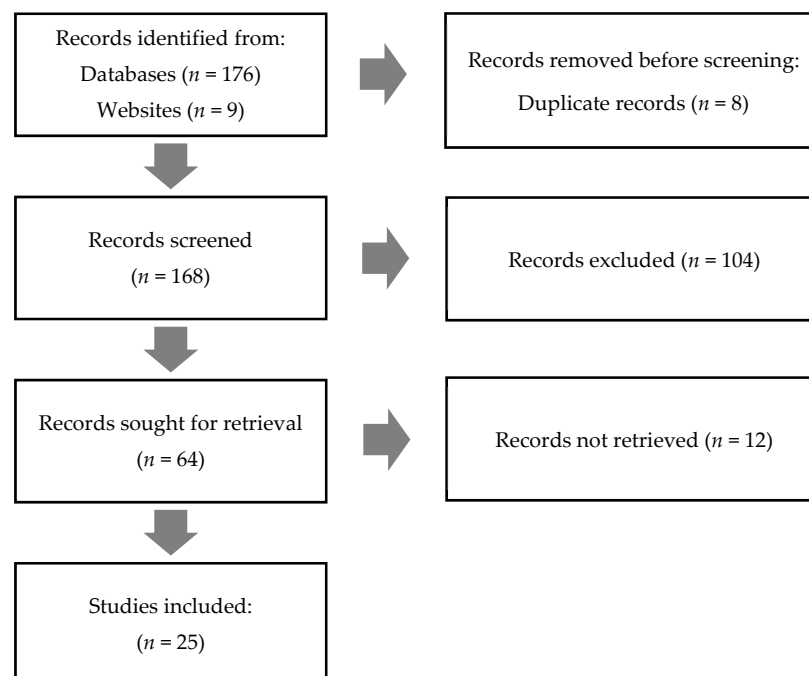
Records identified from:
Databases ($n$ = 176)
Websites ($n$ = 9)

Records removed before screening:
Duplicate records ($n$ = 8)

Records screened
($n$ = 168)

Records excluded ($n$ = 104)

Records sought for retrieval
($n$ = 64)

Records not retrieved ($n$ = 12)

Studies included:
($n$ = 25)